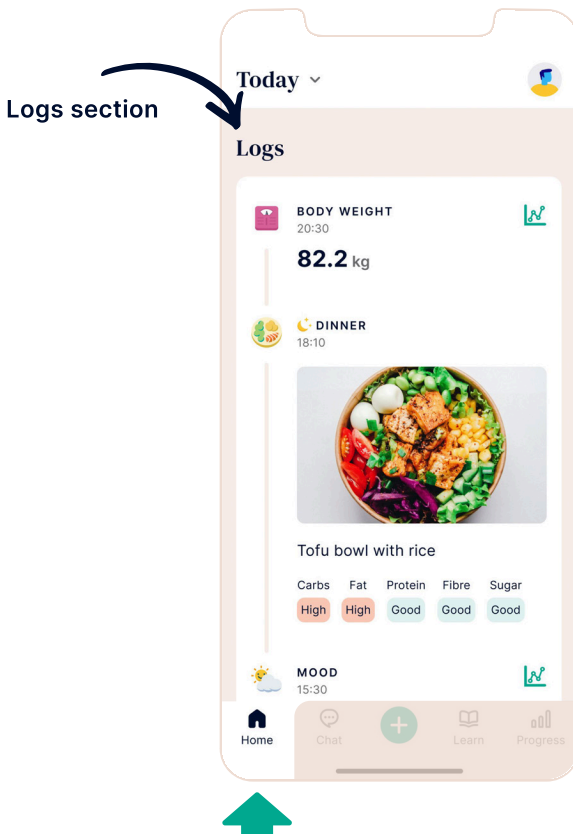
Logs section

Today

Logs

BODY WEIGHT
20:30

82.2 kg

DINNER
18:10

Tofu bowl with rice

| Carbs | Fat | Protein | Fibre | Sugar |
|---|---|---|---|---|
| High | High | Good | Good | Good |

MOOD
15:30

Home
Chat
Learn
Progress